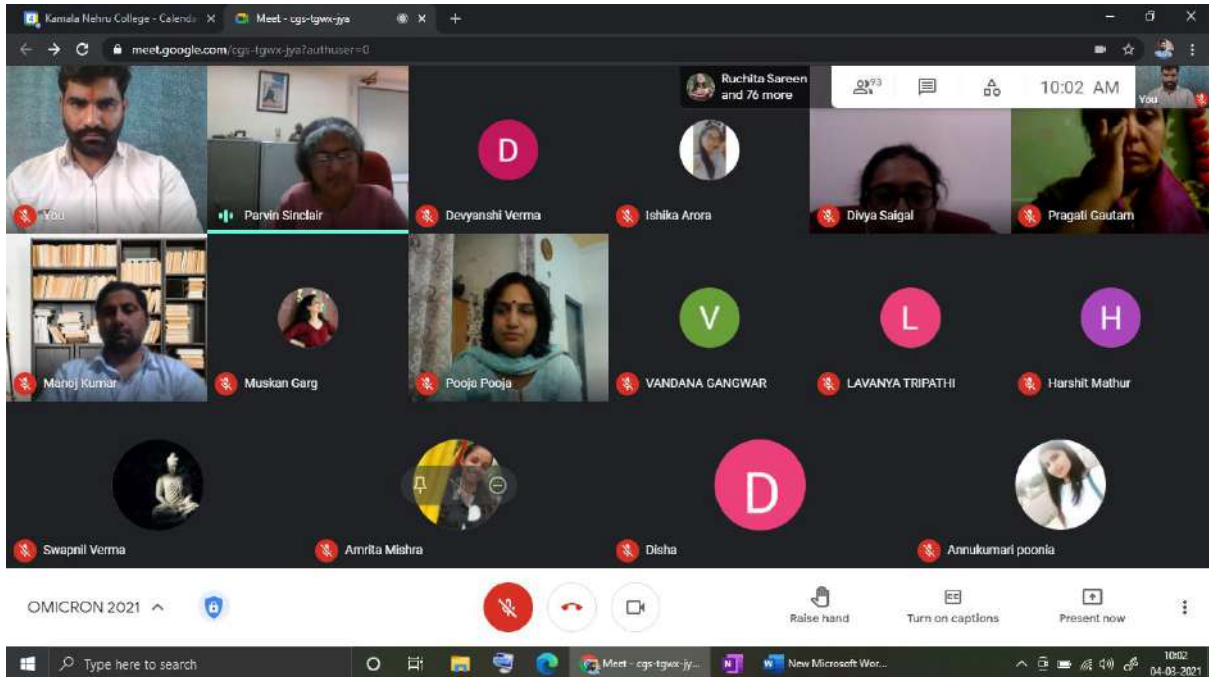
Kamala Nehru College - Calenda ×
Meet - cgs-tgwx-jya ×
+
meet.google.com/cgs-tgwx-jya?authuser=0

Ruchita Sareen and 76 more
93
10:02 AM
You

D
You
Parvin Sinclair
Devyanshi Verma
Ishika Arora
Divya Saigal
Pragati Gautam

V
L
H
Manoj Kumar
Muskan Garg
Pooja Pooja
VANDANA GANGWAR
LAVANYA TRIPATHI
Harshit Mathur

D
Swapnil Verma
Amrita Mishra
Disha
Annukumari poonia

OMICRON 2021
Raise hand
Turn on captions
Present now

Type here to search
Meet - cgs-tgwx-jy...
New Microsoft Wor...
10:02
04-03-2021